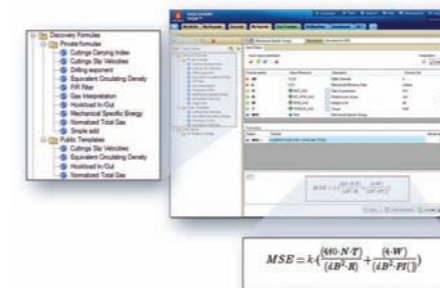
Discovery Formulas
Private formulas
Cuttings Carrying Index
Cuttings Slip Velocities
Drilling exponent
Equivalent Circulating Density
F/R Filter
Gas Interpretation
Hookload In/Out
Mechanical Specific Energy
Normalized Total Gas
Simple add
Public Templates
Cuttings Slip Velocities
Equivalent Circulating Density
Hookload In/Out
Normalized Total Gas

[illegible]

$MSE = k \cdot \left( \frac{480 \cdot N \cdot T}{(4B^2 \cdot R)} + \frac{(4 \cdot W)}{(4B^2 \cdot PI())} \right)$